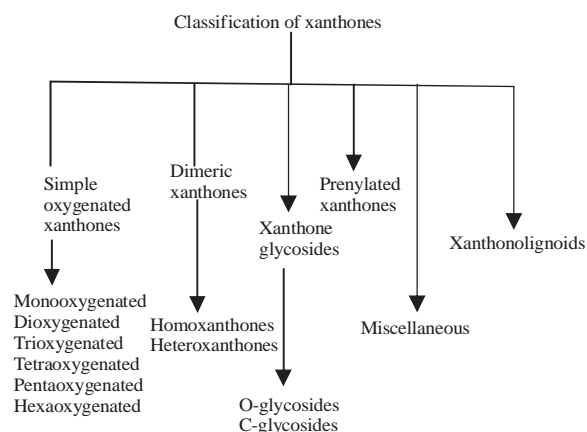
Classification of xanthones

Simple oxygenated xanthones

Monooxygenated
Dioxygenated
Trioxygenated
Tetraoxygenated
Pentaoxygenated
Hexaoxygenated

Dimeric xanthones

Homoxanthones
Heteroxanthones

Xanthone glycosides

O-glycosides
C-glycosides

Prenylated xanthones

Miscellaneous

Xanthonolignoids